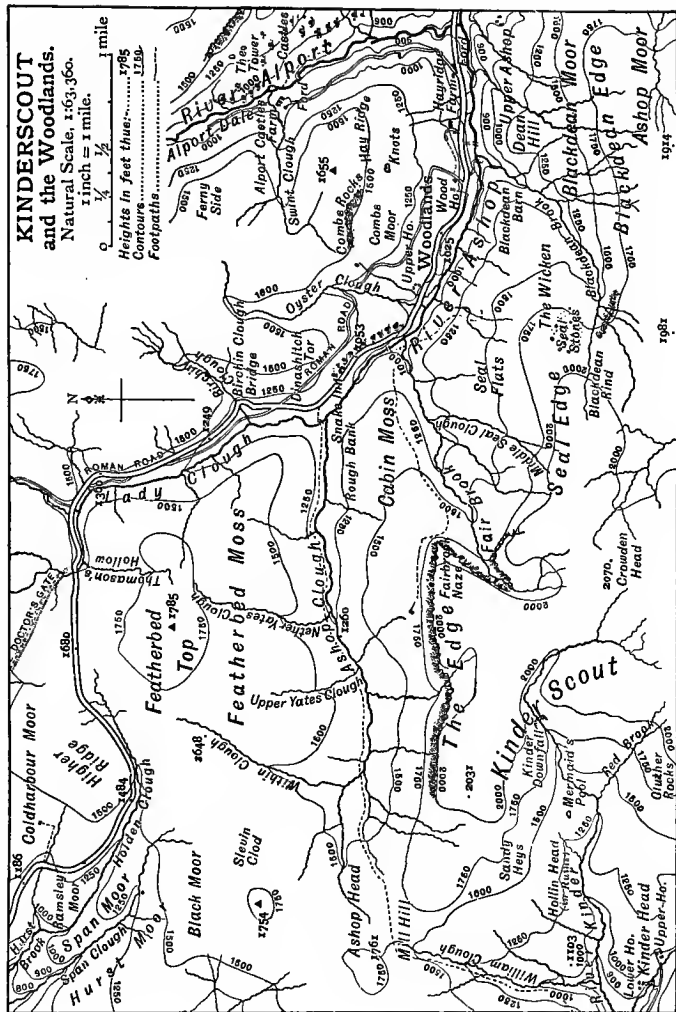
KINDERSCOUT
and the Woodlands.
Natural Scale, 1:63,360.
1 inch = 1 mile.
0 ¼ ½ 1 mile
Heights in feet thus: ........ 1785
Contours ........ 1750
Footpaths ........

River Alport
Alport Dale
Alport Castles Farm
The Tower
Castles
Ford
Farny Side
Swint Clough
Alport Castles
1655
Hay Ridge
Knots
Combs Rocks
Combs Moor
Upper Ho.
Wood Ho.
Hayridge Farm
Woodlands
Oyster Clough
Birchin Clough
Bridge
Dinashitch Tor
ROMAN ROAD
Snake Inn
Rough Bank
Cabin Moss
Seal Flats
River Ashop
Blackden Barn
Blackden Brook
Upper Ashop
Dean Hill
Blackdean Moor
Blackdean Edge
Ashop Moor
The Wicken
Seal Stones
Blackden Rind
Seal Edge
Middle Seal Clough
Fair Brook
Crowden Head
2070
1981
1974
Lady Clough
ROMAN ROAD
Thomason's Hollow
Featherbed Moss
Featherbed Top
1785
Nether Yates Clough
Ashop Clough
Upper Yates Clough
Fairbrook Naze
The Edge
Kinder Scout
Kinder Downfall
Mermaid's Pool
Red Brook
Cluther Rocks
2031
2088
Sandy Heys
Hollin Head
Kinder
Kinder Head
Upper Ho.
Lower Ho.
River Kinder
William Clough
Mill Hill
Ashop Head
1761
Within Clough
1648
Slevin Clod
1754
Black Moor
Higher Ridge
Coldharbour Moor
1680
DOCTOR'S GATE
1484
Holden Clough
Span Moor
Span Clough
Ramsley Moor
Hurst Moor
Hurst Brook
1186
1249
1053
1500
1600
1250
1000
1750
1800
2000
900
800
1200